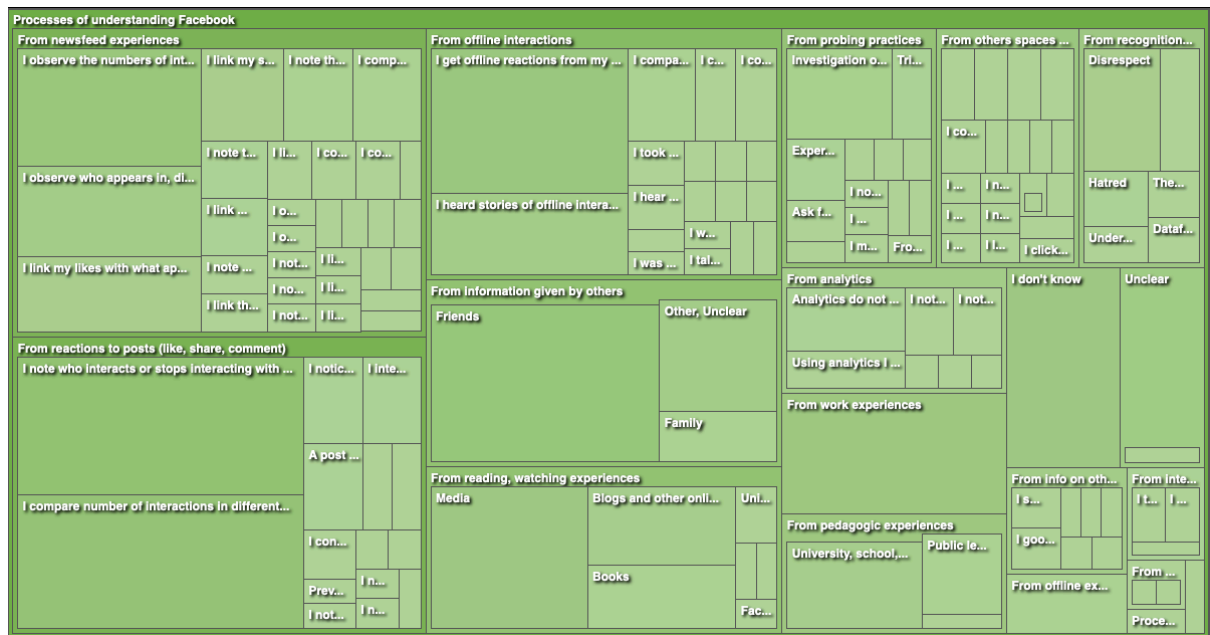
Processes of understanding Facebook

From newsfeed experiences
I observe the numbers of int...
I link my s...
I note th...
I comp...
I note t...
I li...
I co...
I co...
I observe who appears in, di...
I link ...
I o...
I o...
I link my likes with what ap...
I note ...
I not...
I li...
I no...
I li...
I link th...
I not...
I li...

From reactions to posts (like, share, comment)
I note who interacts or stops interacting with ...
I notic...
I inte...
A post ...
I compare number of interactions in different...
I con...
I n...
Prev...
I not...
I n...

From offline interactions
I get offline reactions from my ...
I compa...
I c...
I co...
I took ...
I hear ...
I heard stories of offline intera...
I w...
I was ...
I tal...

From information given by others
Friends
Other, Unclear
Family

From reading, watching experiences
Media
Blogs and other onli...
Uni...
Books
Fac...

From probing practices
Investigation o...
Tri...
Exper...
I no...
Ask f...
I ...
I m...
Fro...

From others spaces ...
I co...
I ...
I n...
I ...
I n...
I ...
I i...
I click...

From recognition...
Disrespect
Hatred
The...
Under...
Dataf...

From analytics
Analytics do not ...
I not...
I not...
Using analytics I ...

From work experiences

From pedagogic experiences
University, school,...
Public le...

I don't know

Unclear

From info on oth...
I s...
I goo...

From inte...
I t...
I ...

From offline ex...

From ...

Proce...